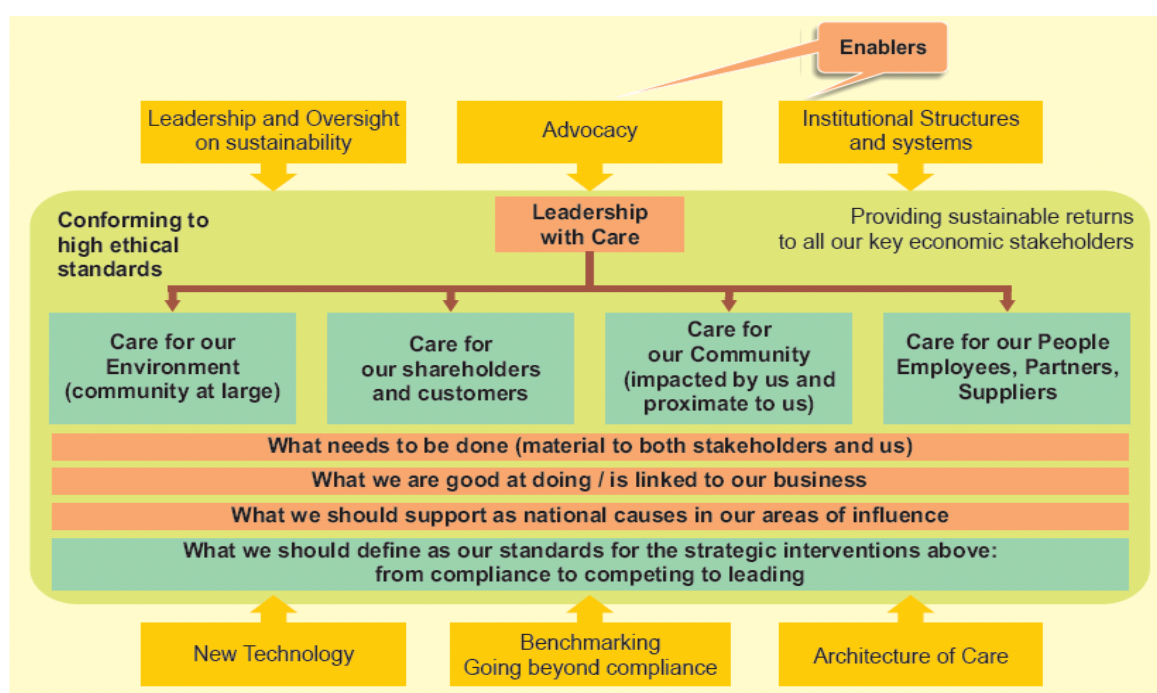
Enablers

Leadership and Oversight on sustainability

Advocacy

Institutional Structures and systems

Conforming to high ethical standards

Leadership with Care

Providing sustainable returns to all our key economic stakeholders

Care for our Environment (community at large)

Care for our shareholders and customers

Care for our Community (impacted by us and proximate to us)

Care for our People Employees, Partners, Suppliers

What needs to be done (material to both stakeholders and us)

What we are good at doing / is linked to our business

What we should support as national causes in our areas of influence

What we should define as our standards for the strategic interventions above: from compliance to competing to leading

New Technology

Benchmarking Going beyond compliance

Architecture of Care